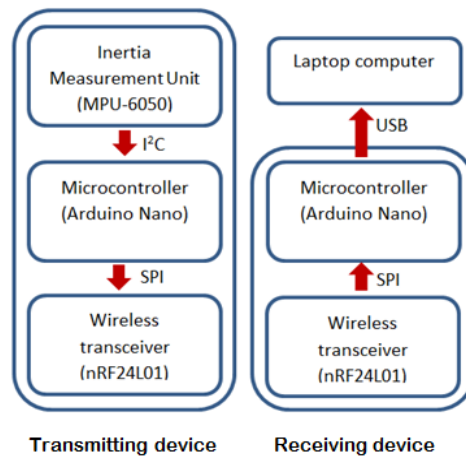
Inertia Measurement Unit (MPU-6050)

$I^2C$

Microcontroller (Arduino Nano)

SPI

Wireless transceiver (nRF24L01)

Transmitting device

Laptop computer

USB

Microcontroller (Arduino Nano)

SPI

Wireless transceiver (nRF24L01)

Receiving device